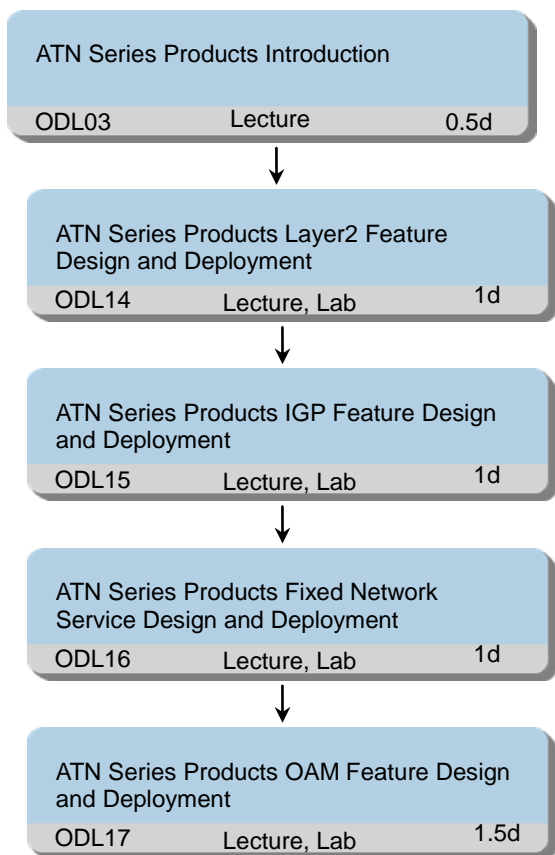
ATN Series Products Introduction

ODL03 Lecture 0.5d

ATN Series Products Layer2 Feature Design and Deployment

ODL14 Lecture, Lab 1d

ATN Series Products IGP Feature Design and Deployment

ODL15 Lecture, Lab 1d

ATN Series Products Fixed Network Service Design and Deployment

ODL16 Lecture, Lab 1d

ATN Series Products OAM Feature Design and Deployment

ODL17 Lecture, Lab 1.5d